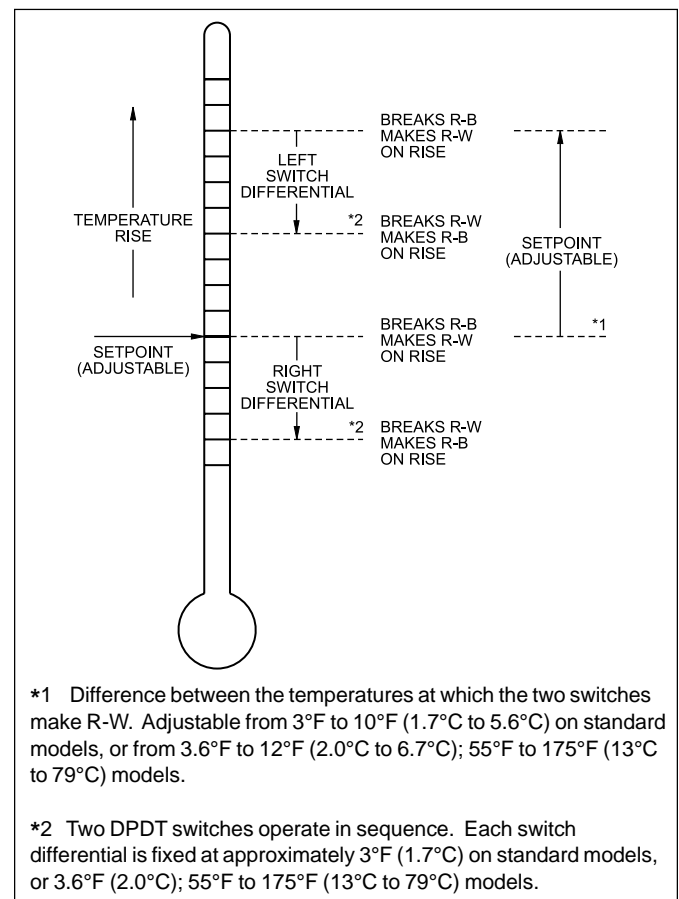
BREAKS R-B
MAKES R-W
ON RISE

LEFT
SWITCH
DIFFERENTIAL

TEMPERATURE
RISE

*2 BREAKS R-W
MAKES R-B
ON RISE

SETPOINT
(ADJUSTABLE)

BREAKS R-B
MAKES R-W
ON RISE

*1

SETPOINT
(ADJUSTABLE)

RIGHT
SWITCH
DIFFERENTIAL

*2 BREAKS R-W
MAKES R-B
ON RISE

*1 Difference between the temperatures at which the two switches make R-W. Adjustable from 3°F to 10°F (1.7°C to 5.6°C) on standard models, or from 3.6°F to 12°F (2.0°C to 6.7°C); 55°F to 175°F (13°C to 79°C) models.

*2 Two DPDT switches operate in sequence. Each switch differential is fixed at approximately 3°F (1.7°C) on standard models, or 3.6°F (2.0°C); 55°F to 175°F (13°C to 79°C) models.